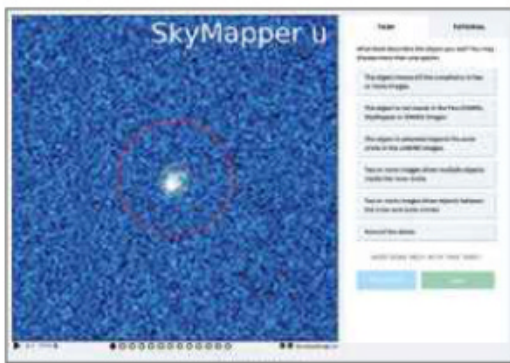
SkyMapper u

Task

Tutorial

What best describes the object you see? You may choose more than one option.

The object moves (if the complexity is low or more images)

The object is not found in the Pan-STARRS, SkyMapper or 2MASS images

The object is detected beyond the outer circle in the 2MASS images

Two or more images show multiple objects inside the inner circle

Two or more images show objects between the inner and outer circles

None of the above

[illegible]

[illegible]

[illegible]